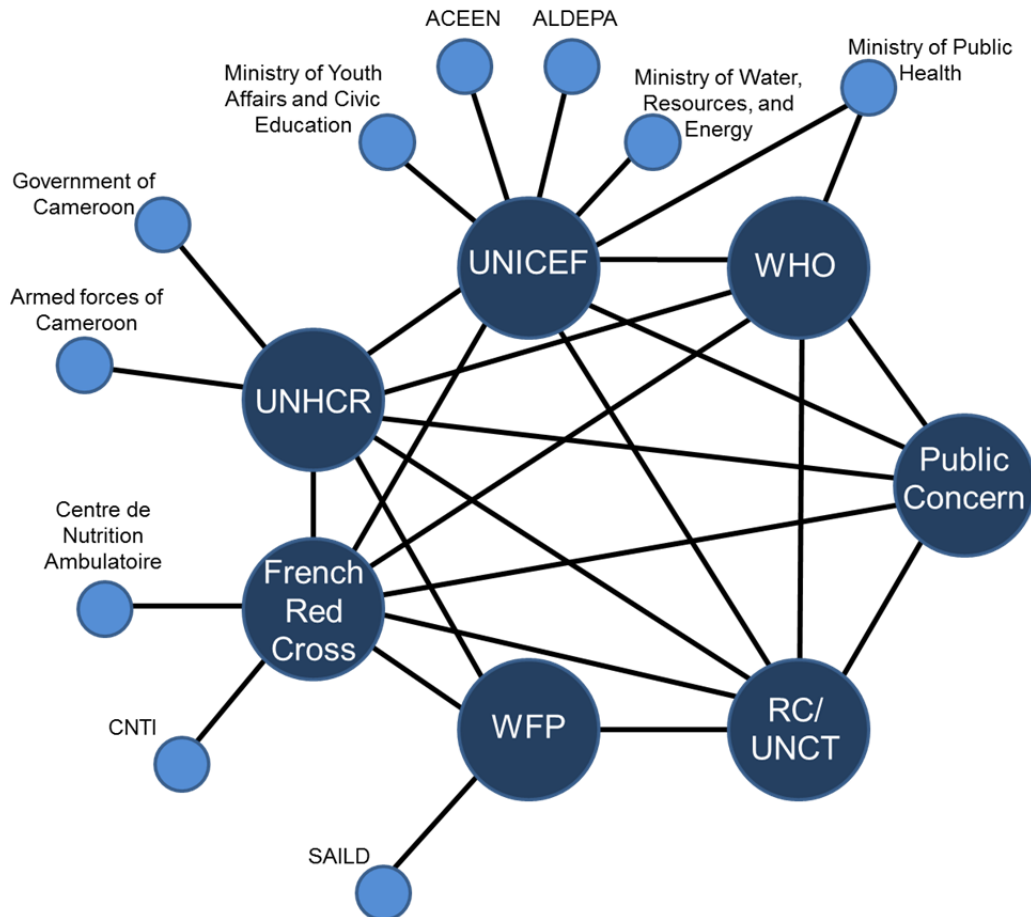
ACEEN

ALDEPA

Ministry of Youth Affairs and Civic Education

Ministry of Water, Resources, and Energy

Ministry of Public Health

Government of Cameroon

Armed forces of Cameroon

UNICEF

WHO

UNHCR

Public Concern

Centre de Nutrition Ambulatoire

French Red Cross

CNTI

WFP

RC/ UNCT

SAILD